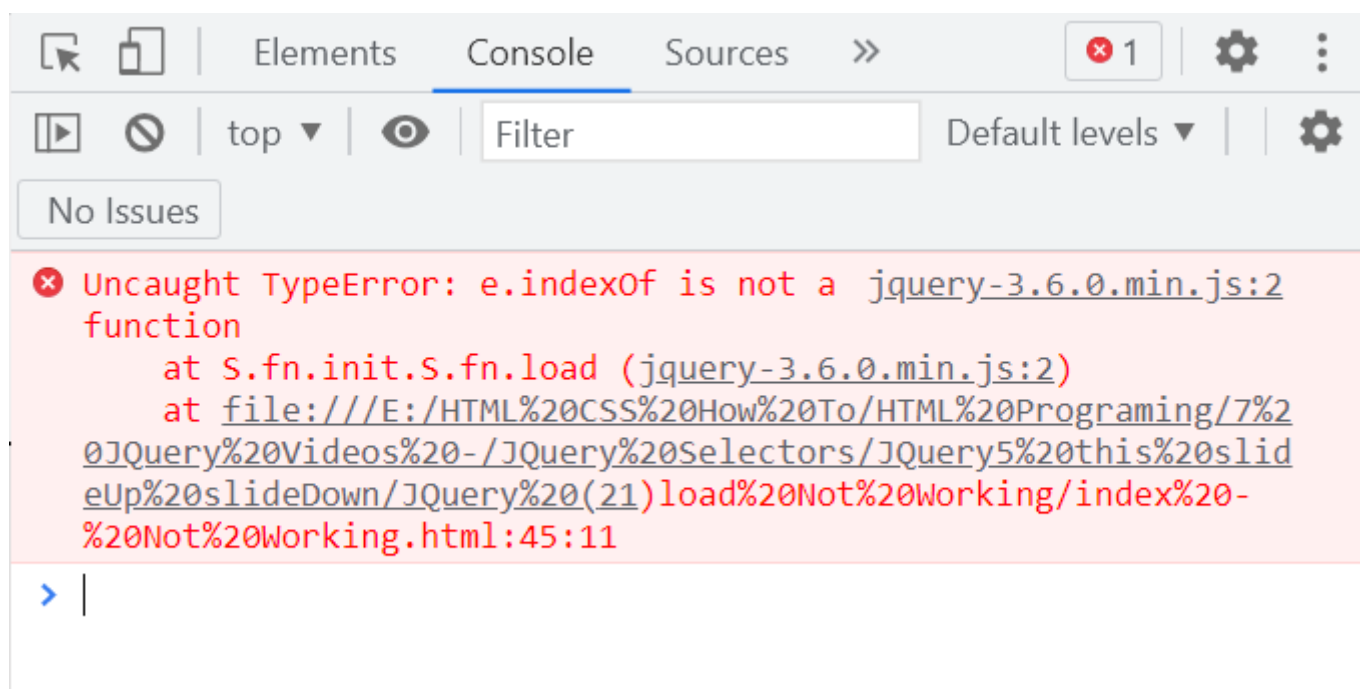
Elements Console Sources » 1

top ▼ Filter Default levels ▼

No Issues

Uncaught TypeError: e.indexOf is not a function jquery-3.6.0.min.js:2
at S.fn.init.S.fn.load (jquery-3.6.0.min.js:2)
at file:///E:/HTML%20CSS%20How%20To/HTML%20Programing/7%20JQuery%20Videos%20-/JQuery%20Selectors/JQuery5%20this%20slideUp%20slideDown/JQuery%20(21)load%20Not%20Working/index%20-%20Not%20Working.html:45:11

>